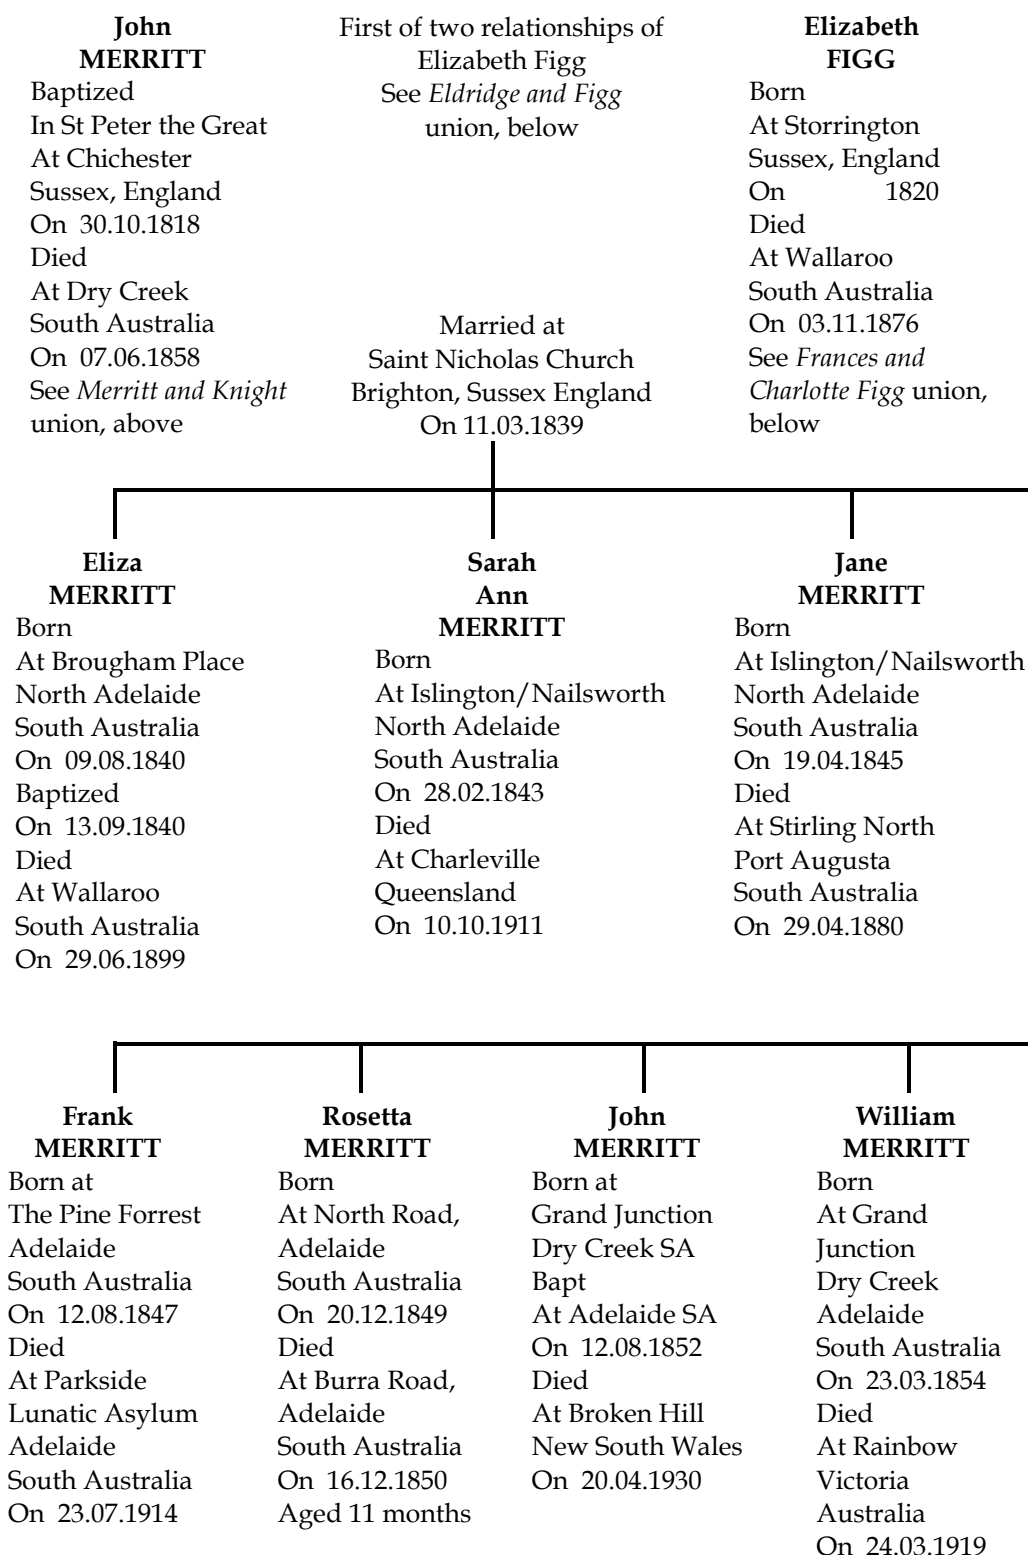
John MERRITT
Baptized
In St Peter the Great
At Chichester
Sussex, England
On 30.10.1818
Died
At Dry Creek
South Australia
On 07.06.1858
See *Merritt and Knight* union, above

First of two relationships of Elizabeth Figg
See *Eldridge and Figg* union, below

Elizabeth FIGG
Born
At Storrington
Sussex, England
On 1820
Died
At Wallaroo
South Australia
On 03.11.1876
See *Frances and Charlotte Figg* union, below

Married at
Saint Nicholas Church
Brighton, Sussex England
On 11.03.1839

Eliza MERRITT
Born
At Brougham Place
North Adelaide
South Australia
On 09.08.1840
Baptized
On 13.09.1840
Died
At Wallaroo
South Australia
On 29.06.1899

Sarah Ann MERRITT
Born
At Islington/Nailsworth
North Adelaide
South Australia
On 28.02.1843
Died
At Charleville
Queensland
On 10.10.1911

Jane MERRITT
Born
At Islington/Nailsworth
North Adelaide
South Australia
On 19.04.1845
Died
At Stirling North
Port Augusta
South Australia
On 29.04.1880

Frank MERRITT
Born at
The Pine Forrest
Adelaide
South Australia
On 12.08.1847
Died
At Parkside
Lunatic Asylum
Adelaide
South Australia
On 23.07.1914

Rosetta MERRITT
Born
At North Road,
Adelaide
South Australia
On 20.12.1849
Died
At Burra Road,
Adelaide
South Australia
On 16.12.1850
Aged 11 months

John MERRITT
Born at
Grand Junction
Dry Creek SA
Bapt
At Adelaide SA
On 12.08.1852
Died
At Broken Hill
New South Wales
On 20.04.1930

William MERRITT
Born
At Grand Junction
Dry Creek
Adelaide
South Australia
On 23.03.1854
Died
At Rainbow
Victoria
Australia
On 24.03.1919